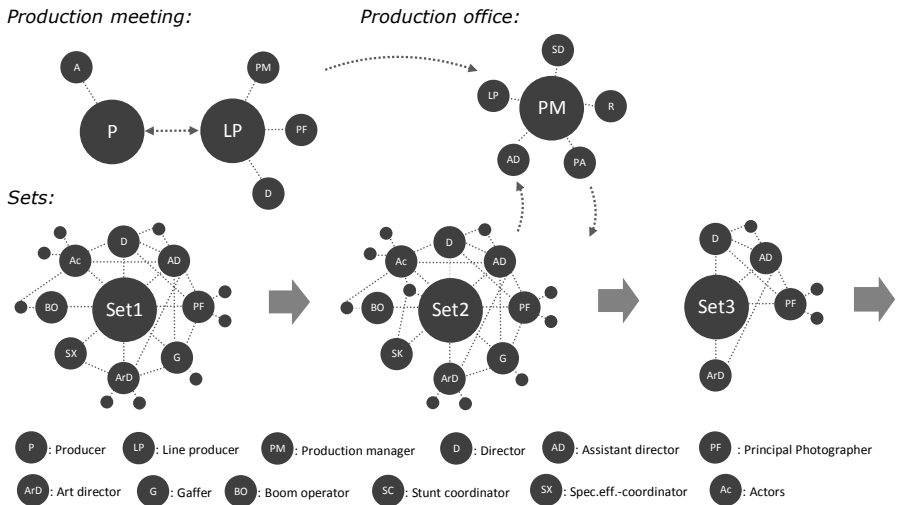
Production meeting:

Production office:

A

P

LP

PM

PF

D

SD

LP

PM

R

AD

PA

Sets:

D

Ac

AD

BO

Set1

PF

SX

G

ArD

D

Ac

AD

BO

Set2

PF

SK

G

ArD

D

AD

Set3

PF

ArD

P : Producer LP : Line producer PM : Production manager D : Director AD : Assistant director PF : Principal Photographer

ArD : Art director G : Gaffer BO : Boom operator SC : Stunt coordinator SX : Spec.eff.-coordinator Ac : Actors